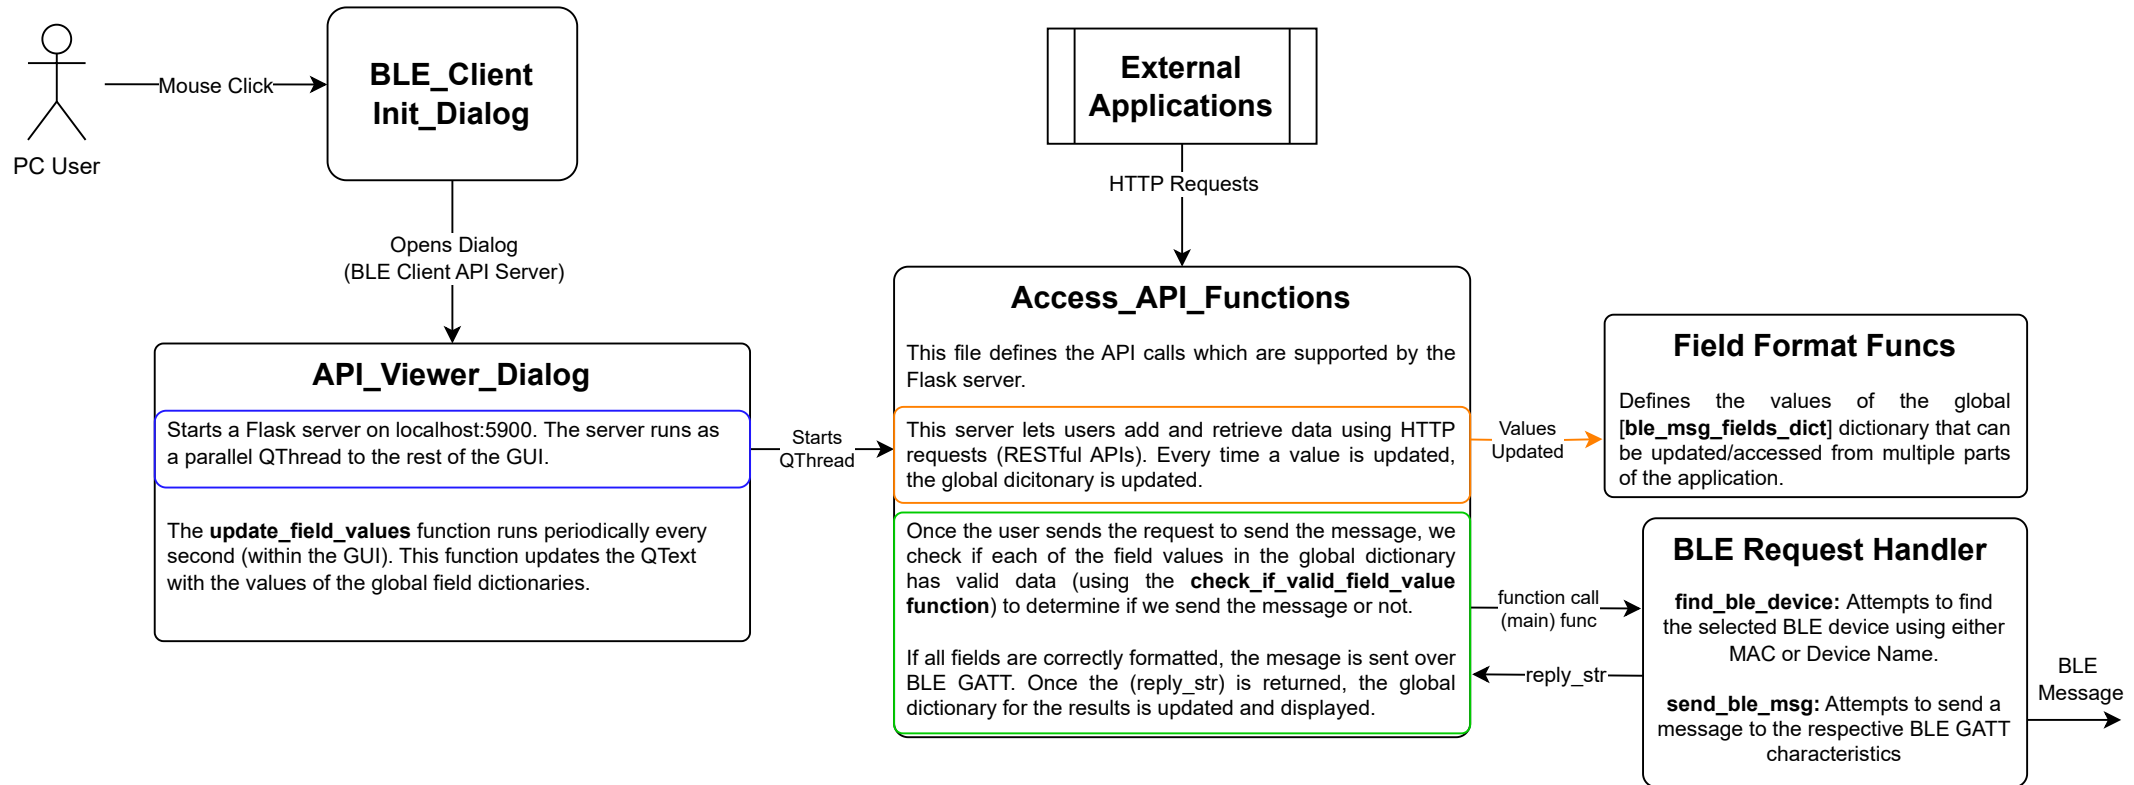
PC User

Mouse Click

BLE_Client Init_Dialog

Opens Dialog (BLE Client API Server)

API_Viewer_Dialog

Starts a Flask server on localhost:5900. The server runs as a parallel QThread to the rest of the GUI.

The **update_field_values** function runs periodically every second (within the GUI). This function updates the QText with the values of the global field dictionaries.

Starts QThread

External Applications

HTTP Requests

Access_API_Functions

This file defines the API calls which are supported by the Flask server.

This server lets users add and retrieve data using HTTP requests (RESTful APIs). Every time a value is updated, the global dicitonary is updated.

Once the user sends the request to send the message, we check if each of the field values in the global dictionary has valid data (using the **check_if_valid_field_value function**) to determine if we send the message or not.

If all fields are correctly formatted, the mesage is sent over BLE GATT. Once the (reply_str) is returned, the global dictionary for the results is updated and displayed.

Values Updated

Field Format Funcs

Defines the values of the global [**ble_msg_fields_dict**] dictionary that can be updated/accessed from multiple parts of the application.

function call (main) func

reply_str

BLE Request Handler

**find_ble_device:** Attempts to find the selected BLE device using either MAC or Device Name.

**send_ble_msg:** Attempts to send a message to the respective BLE GATT characteristics

BLE Message